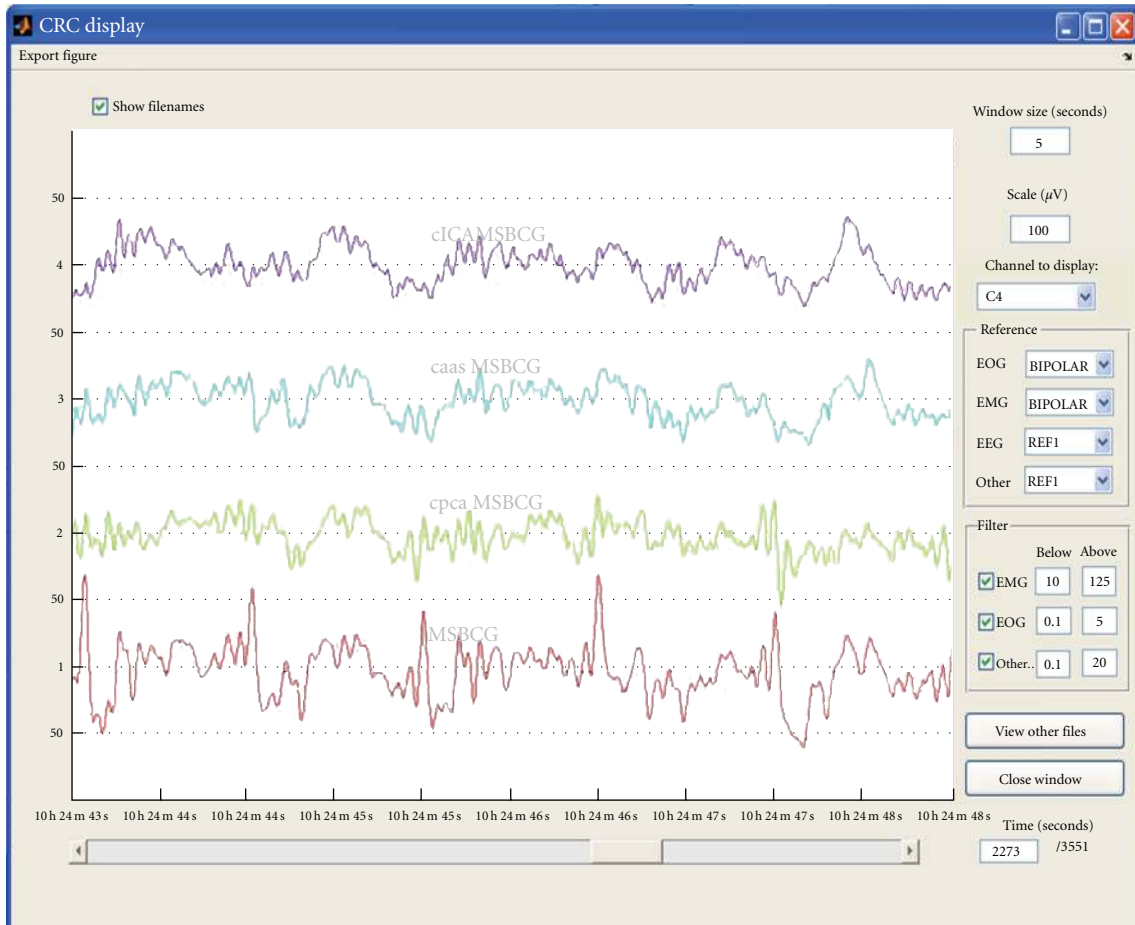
CRC display
Export figure

Show filenames

50
4
50
3
50
2
50
1
50

cICAMSBCG
caas MSBCG
cpca MSBCG
MSBCG

10 h 24 m 43 s 10 h 24 m 44 s 10 h 24 m 44 s 10 h 24 m 45 s 10 h 24 m 45 s 10 h 24 m 46 s 10 h 24 m 46 s 10 h 24 m 47 s 10 h 24 m 47 s 10 h 24 m 48 s 10 h 24 m 48 s

Window size (seconds)
5
Scale ($\mu$V)
100
Channel to display:
C4
Reference
EOG BIPOLAR
EMG BIPOLAR
EEG REF1
Other REF1
Filter
Below Above
EMG 10 125
EOG 0.1 5
Other.. 0.1 20
View other files
Close window
Time (seconds)
2273 /3551